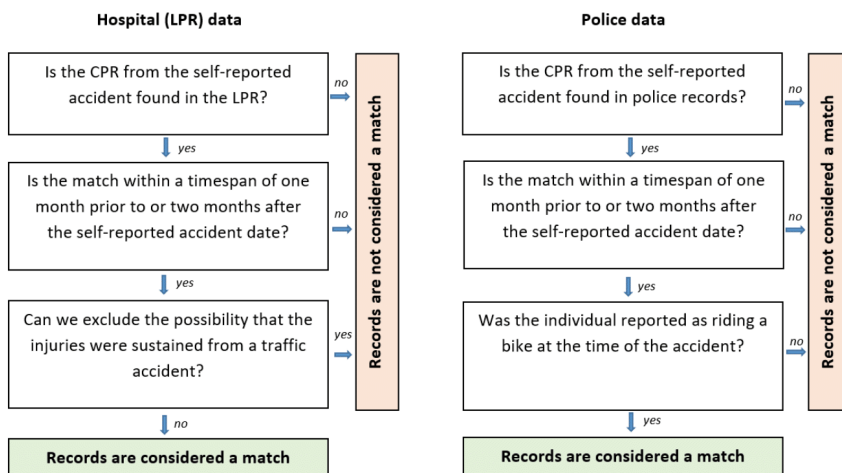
Hospital (LPR) data

Is the CPR from the self-reported accident found in the LPR?

no

yes

Is the match within a timespan of one month prior to or two months after the self-reported accident date?

no

yes

Can we exclude the possibility that the injuries were sustained from a traffic accident?

yes

no

Records are considered a match

Records are not considered a match

Police data

Is the CPR from the self-reported accident found in police records?

no

yes

Is the match within a timespan of one month prior to or two months after the self-reported accident date?

no

yes

Was the individual reported as riding a bike at the time of the accident?

no

yes

Records are considered a match

Records are not considered a match